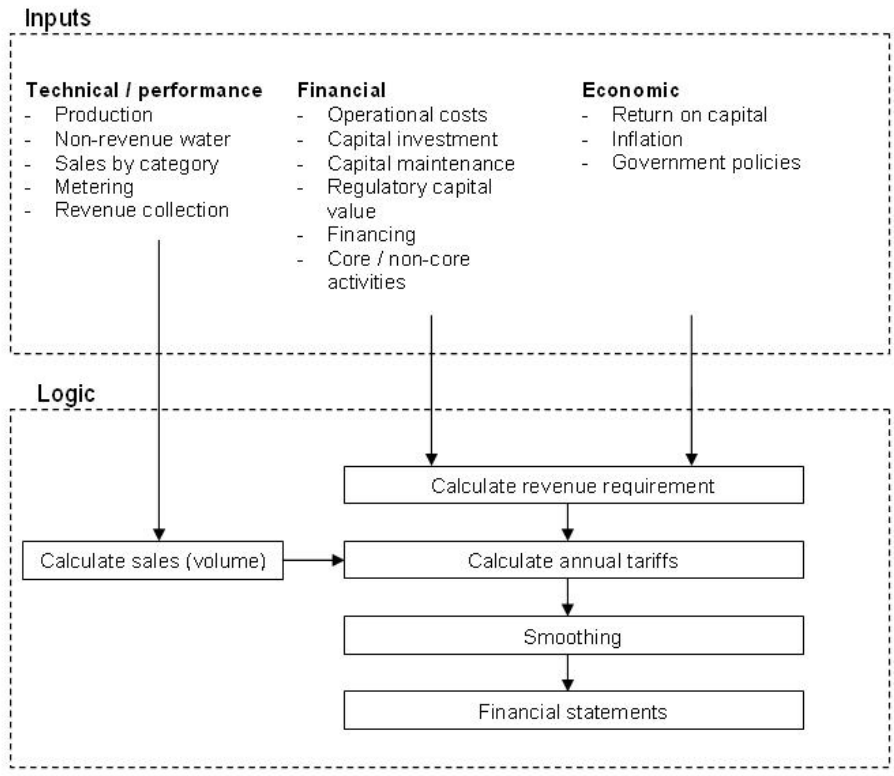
Inputs

Technical / performance
- Production
- Non-revenue water
- Sales by category
- Metering
- Revenue collection

Financial
- Operational costs
- Capital investment
- Capital maintenance
- Regulatory capital value
- Financing
- Core / non-core activities

Economic
- Return on capital
- Inflation
- Government policies

Logic

Calculate revenue requirement

Calculate sales (volume)

Calculate annual tariffs

Smoothing

Financial statements